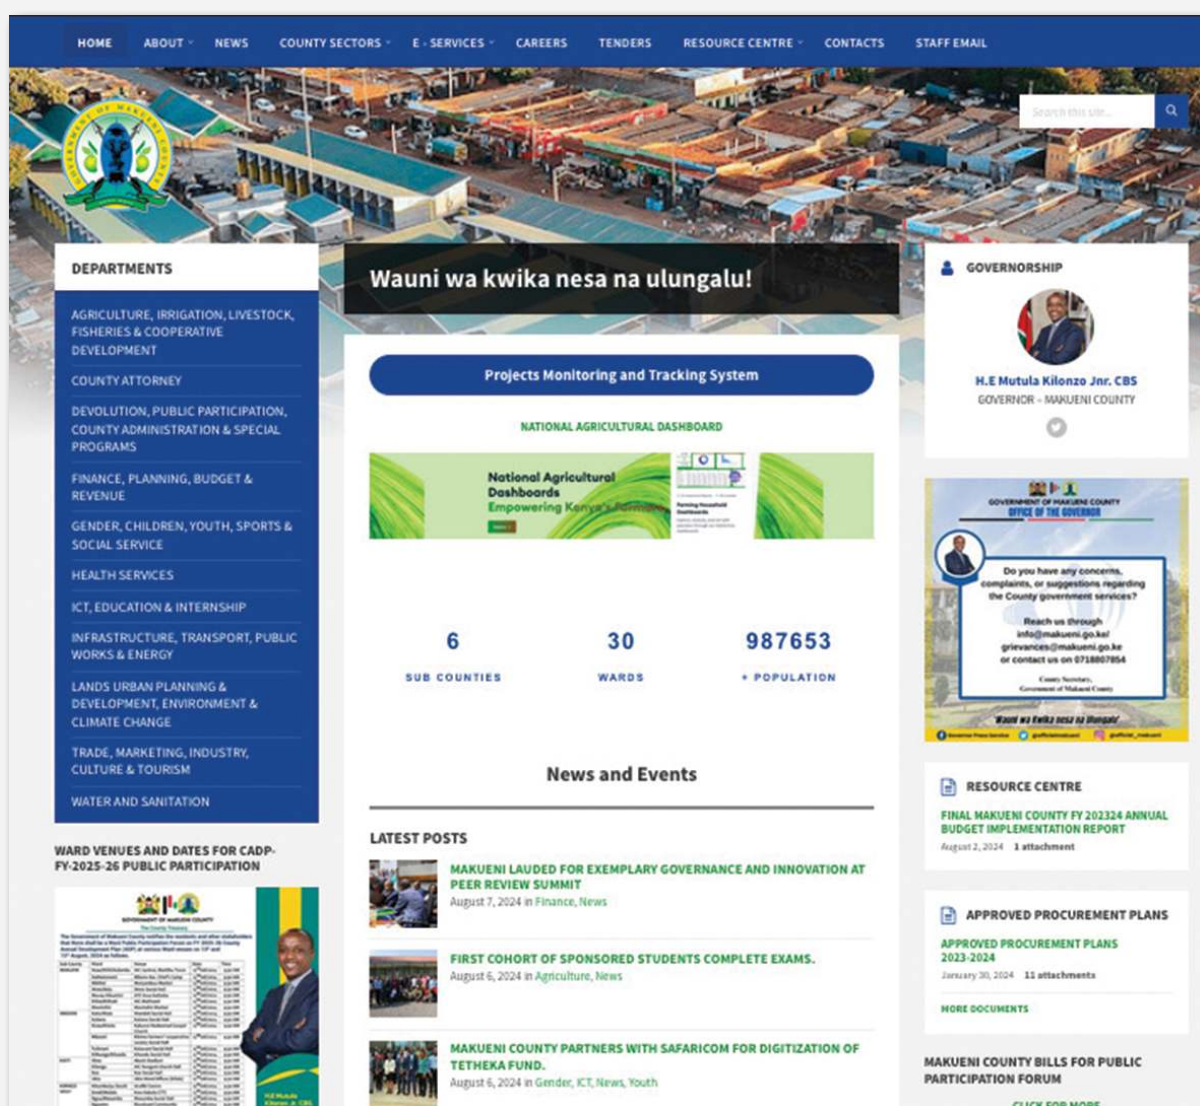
HOME ABOUT NEWS COUNTY SECTORS E - SERVICES CAREERS TENDERS RESOURCE CENTRE CONTACTS STAFF EMAIL

Search this site...

DEPARTMENTS

AGRICULTURE, IRRIGATION, LIVESTOCK, FISHERIES & COOPERATIVE DEVELOPMENT

COUNTY ATTORNEY

DEVOLUTION, PUBLIC PARTICIPATION, COUNTY ADMINISTRATION & SPECIAL PROGRAMS

FINANCE, PLANNING, BUDGET & REVENUE

GENDER, CHILDREN, YOUTH, SPORTS & SOCIAL SERVICE

HEALTH SERVICES

ICT, EDUCATION & INTERNSHIP

INFRASTRUCTURE, TRANSPORT, PUBLIC WORKS & ENERGY

LANDS URBAN PLANNING & DEVELOPMENT, ENVIRONMENT & CLIMATE CHANGE

TRADE, MARKETING, INDUSTRY, CULTURE & TOURISM

WATER AND SANITATION

WARD VENUES AND DATES FOR CADP-FY-2025-26 PUBLIC PARTICIPATION

GOVERNMENT OF MAKUENI COUNTY

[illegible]

Wauni wa kwika nesa na ulungalu!

Projects Monitoring and Tracking System

NATIONAL AGRICULTURAL DASHBOARD

National Agricultural Dashboards
Empowering Kenya's Farmers

6
SUB COUNTIES

30
WARDS

987653
+ POPULATION

News and Events

LATEST POSTS

MAKUENI LAUDED FOR EXEMPLARY GOVERNANCE AND INNOVATION AT PEER REVIEW SUMMIT
August 7, 2024 in Finance, News

FIRST COHORT OF SPONSORED STUDENTS COMPLETE EXAMS.
August 6, 2024 in Agriculture, News

MAKUENI COUNTY PARTNERS WITH SAFARICOM FOR DIGITIZATION OF TETHEKA FUND.
August 6, 2024 in Gender, ICT, News, Youth

GOVERNORSHIP

H.E Mutula Kilonzo Jnr. CBS
GOVERNOR – MAKUENI COUNTY

GOVERNMENT OF MAKUENI COUNTY
OFFICE OF THE GOVERNOR

Do you have any concerns, complaints, or suggestions regarding the County government services?

Reach us through
info@makueni.go.ke/
grievances@makueni.go.ke
or contact us on 0718807854

County Secretary,
Government of Makueni County

Wauni wa kwika nesa na ulungalu!

RESOURCE CENTRE

FINAL MAKUENI COUNTY FY 202324 ANNUAL BUDGET IMPLEMENTATION REPORT
August 2, 2024 1 attachment

APPROVED PROCUREMENT PLANS

APPROVED PROCUREMENT PLANS 2023-2024
January 30, 2024 11 attachments

MORE DOCUMENTS

MAKUENI COUNTY BILLS FOR PUBLIC PARTICIPATION FORUM

CLICK FOR MORE